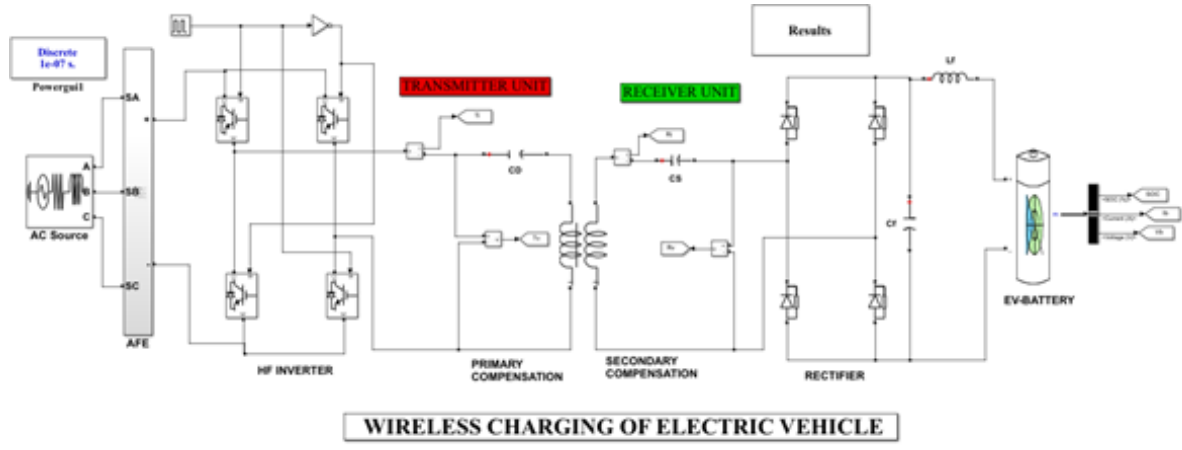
Discrete
1e-07 s.
Powergui1

Results

TRANSMITTER UNIT

RECEIVER UNIT

Lf

SA

SB

SC

A

B

C

AC Source

AFE

CO

CS

Cf

HF INVERTER

PRIMARY COMPENSATION

SECONDARY COMPENSATION

RECTIFIER

EV-BATTERY

WIRELESS CHARGING OF ELECTRIC VEHICLE